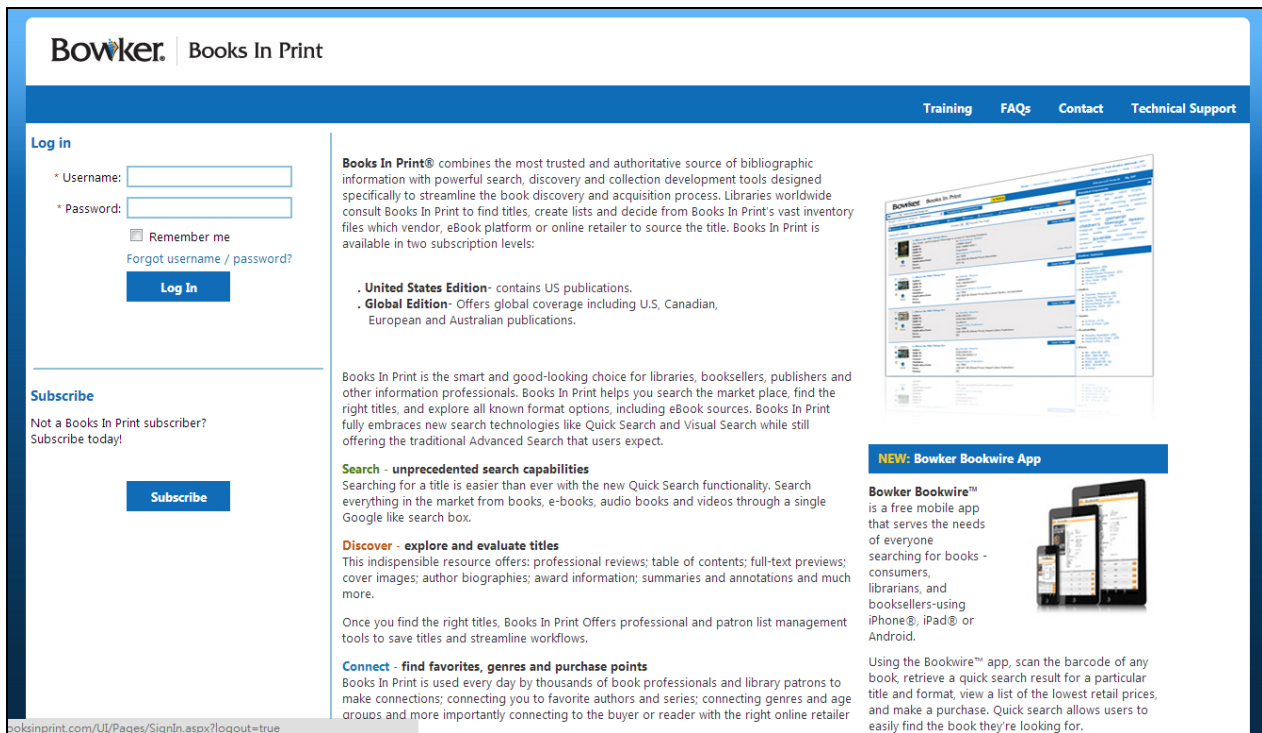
Bowker. | Books In Print

Training FAQs Contact Technical Support

Log in

* Username:

* Password:

Remember me

Forgot username / password?

Log In

Subscribe

Not a Books In Print subscriber? Subscribe today!

Subscribe

**Books In Print®** combines the most trusted and authoritative source of bibliographic information with powerful search, discovery and collection development tools designed specifically to streamline the book discovery and acquisition process. Libraries worldwide consult Books In Print to find titles, create lists and decide from Books In Print's vast inventory files which vendor, eBook platform or online retailer to source the title. Books In Print is available in two subscription levels:

. **United States Edition**- contains US publications.
. **Global Edition**- Offers global coverage including U.S, Canadian, European and Australian publications.

Books In Print is the smart and good-looking choice for libraries, booksellers, publishers and other information professionals. Books In Print helps you search the market place, find the right titles, and explore all known format options, including eBook sources. Books In Print fully embraces new search technologies like Quick Search and Visual Search while still offering the traditional Advanced Search that users expect.

**Search - unprecedented search capabilities**
Searching for a title is easier than ever with the new Quick Search functionality. Search everything in the market from books, e-books, audio books and videos through a single Google like search box.

**Discover - explore and evaluate titles**
This indispensible resource offers: professional reviews; table of contents; full-text previews; cover images; author biographies; award information; summaries and annotations and much more.

Once you find the right titles, Books In Print Offers professional and patron list management tools to save titles and streamline workflows.

**Connect - find favorites, genres and purchase points**
Books In Print is used every day by thousands of book professionals and library patrons to make connections; connecting you to favorite authors and series; connecting genres and age groups and more importantly connecting to the buyer or reader with the right online retailer

NEW: Bowker Bookwire App

**Bowker Bookwire™** is a free mobile app that serves the needs of everyone searching for books - consumers, librarians, and booksellers-using iPhone®, iPad® or Android.

Using the Bookwire™ app, scan the barcode of any book, retrieve a quick search result for a particular title and format, view a list of the lowest retail prices, and make a purchase. Quick search allows users to easily find the book they're looking for.

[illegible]oksinprint.com/UI/Pages/SignIn.aspx?logout=true